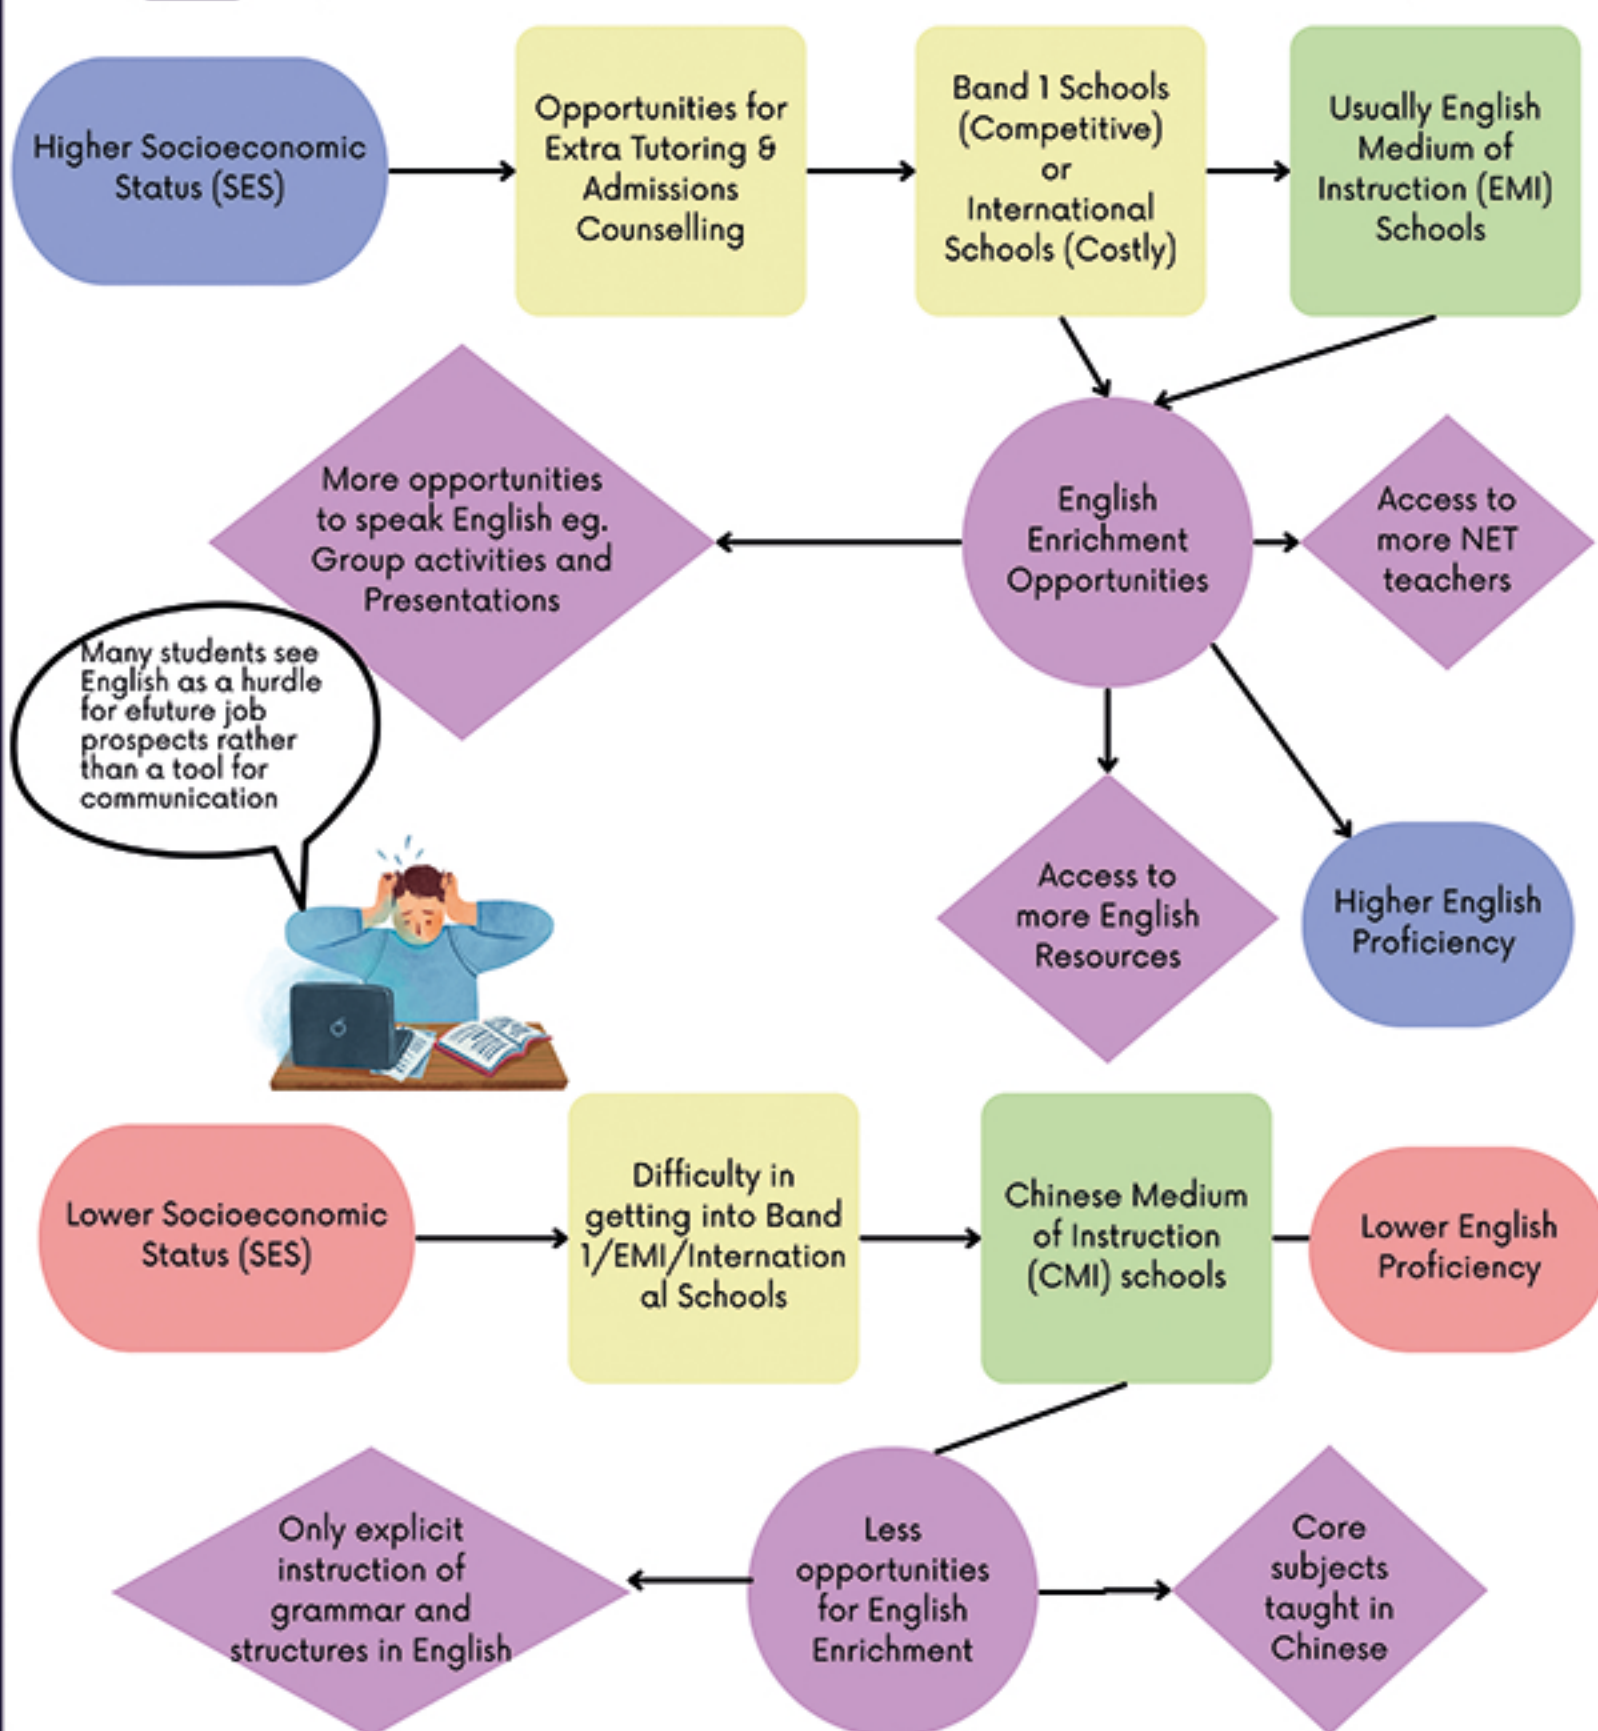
Higher Socioeconomic Status (SES)

Opportunities for Extra Tutoring & Admissions Counselling

Band 1 Schools (Competitive) or International Schools (Costly)

Usually English Medium of Instruction (EMI) Schools

More opportunities to speak English eg. Group activities and Presentations

English Enrichment Opportunities

Access to more NET teachers

Many students see English as a hurdle for efuture job prospects rather than a tool for communication

Access to more English Resources

Higher English Proficiency

Lower Socioeconomic Status (SES)

Difficulty in getting into Band 1/EMI/International Schools

Chinese Medium of Instruction (CMI) schools

Lower English Proficiency

Only explicit instruction of grammar and structures in English

Less opportunities for English Enrichment

Core subjects taught in Chinese